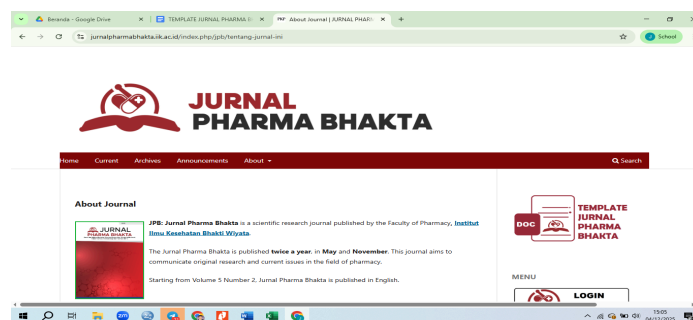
Beranda - Google Drive
TEMPLATE JURNAL PHARMA B
About Journal | JURNAL PHARM
jurnalpharmabhakta.iik.ac.id/index.php/jpb/tentang-jurnal-ini
School

JURNAL
PHARMA BHAKTA

Home Current Archives Announcements About
Search

About Journal

JPB: Jurnal Pharma Bhakta is a scientific research journal published by the Faculty of Pharmacy, Institut Ilmu Kesehatan Bhakti Wiyata.

The Jurnal Pharma Bhakta is published twice a year, in May and November. This journal aims to communicate original research and current issues in the field of pharmacy.

Starting from Volume 5 Number 2, Jurnal Pharma Bhakta is published in English.

JURNAL PHARMA BHAKTA

DOC
TEMPLATE
JURNAL
PHARMA
BHAKTA

MENU

LOGIN

15:05
04/12/2025